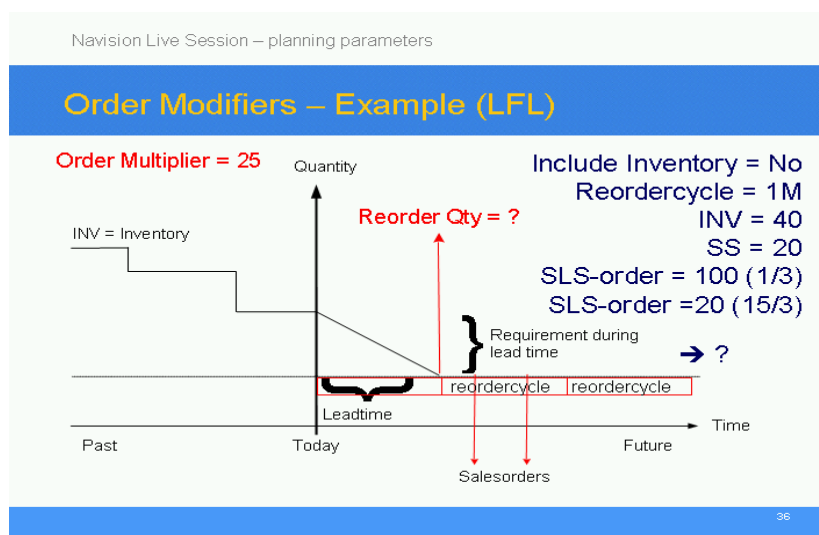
Navision Live Session – planning parameters

Order Modifiers – Example (LFL)

Order Multiplier = 25

Quantity

Include Inventory = No
Reordercycle = 1M
INV = 40
SS = 20
SLS-order = 100 (1/3)
SLS-order =20 (15/3)

Reorder Qty = ?

INV = Inventory

Requirement during lead time

➔ ?

reordercycle

reordercycle

Leadtime

Time

Past

Today

Future

Salesorders

36